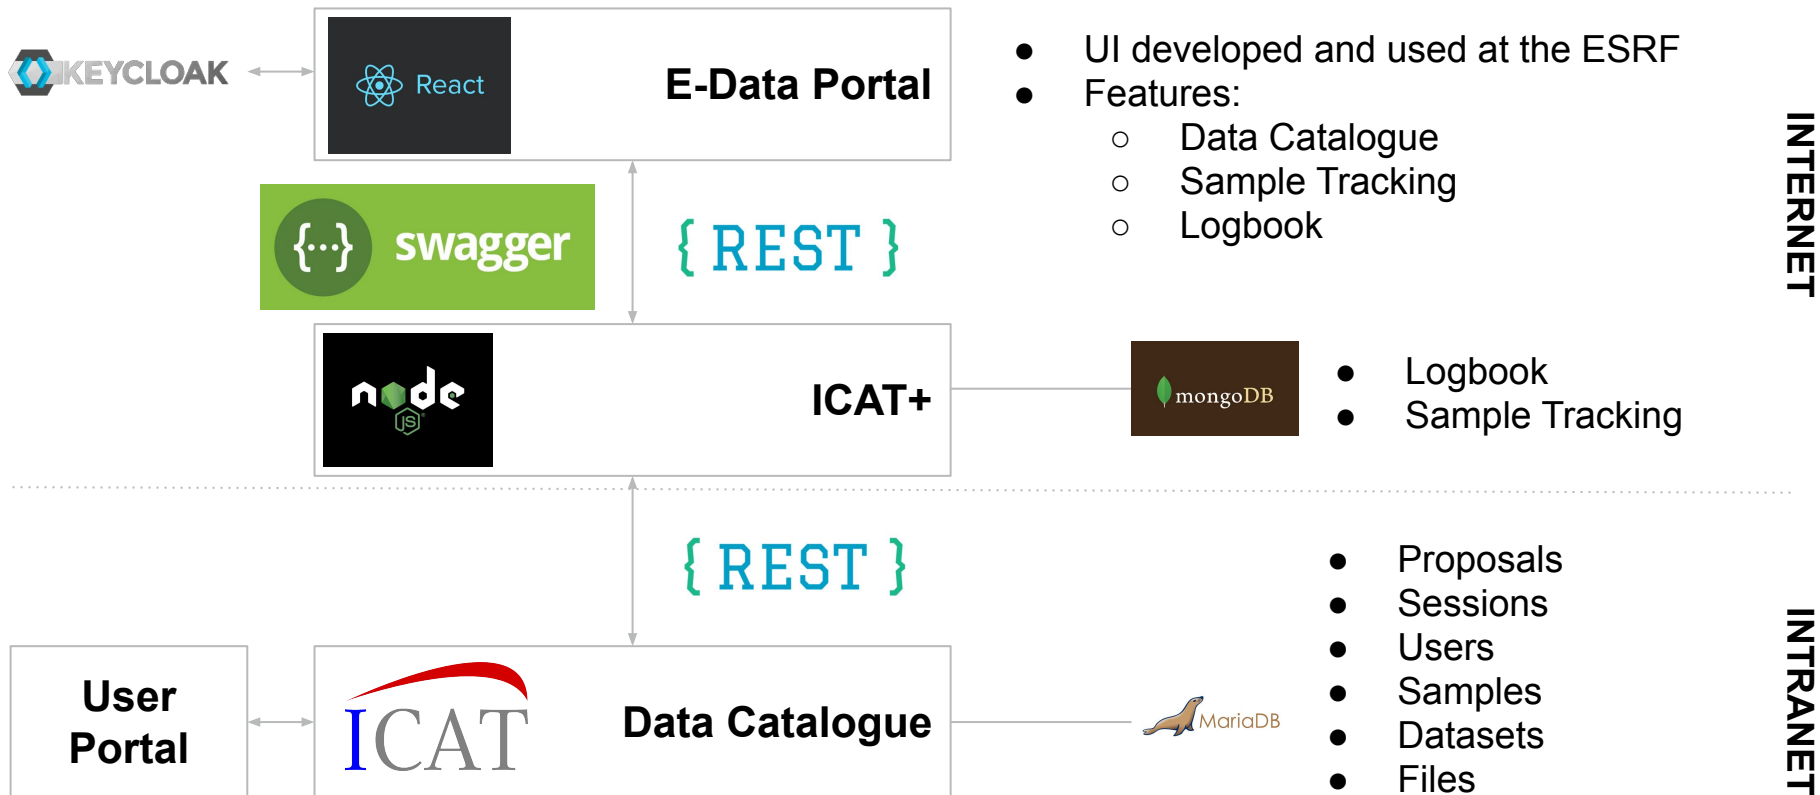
KEYCLOAK

React

E-Data Portal

- UI developed and used at the ESRF
- Features:
  - Data Catalogue
  - Sample Tracking
  - Logbook

INTERNET

{...} swagger

{ REST }

node JS

ICAT+

mongoDB

- Logbook
- Sample Tracking

{ REST }

- Proposals
- Sessions
- Users
- Samples
- Datasets
- Files

INTRANET

User Portal

ICAT

Data Catalogue

MariaDB